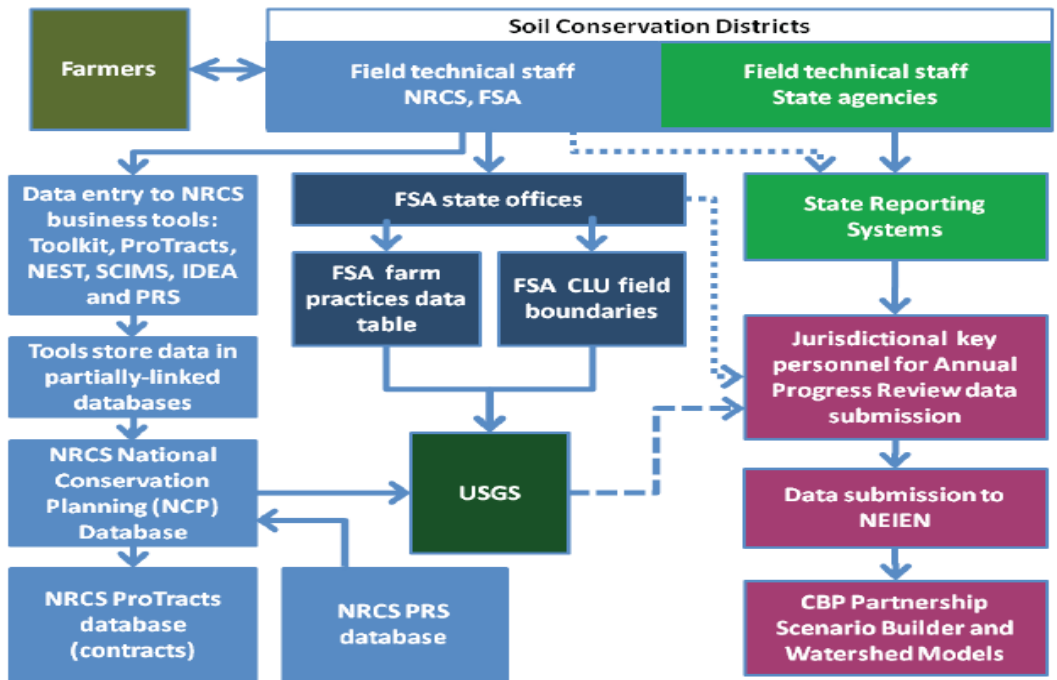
Soil Conservation Districts

Farmers

Field technical staff NRCS, FSA

Field technical staff State agencies

Data entry to NRCS business tools: Toolkit, ProTracts, NEST, SCIMS, IDEA and PRS

FSA state offices

State Reporting Systems

FSA farm practices data table

FSA CLU field boundaries

Tools store data in partially-linked databases

Jurisdictional key personnel for Annual Progress Review data submission

NRCS National Conservation Planning (NCP) Database

USGS

Data submission to NEIEN

NRCS ProTracts database (contracts)

NRCS PRS database

CBP Partnership Scenario Builder and Watershed Models